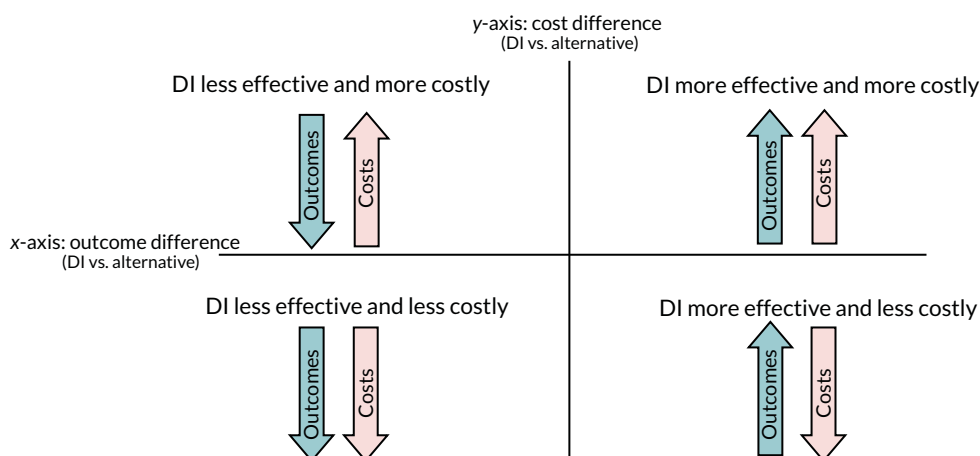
y-axis: cost difference
(DI vs. alternative)

DI less effective and more costly

Outcomes

Costs

DI more effective and more costly

Outcomes

Costs

x-axis: outcome difference
(DI vs. alternative)

DI less effective and less costly

Outcomes

Costs

DI more effective and less costly

Outcomes

Costs